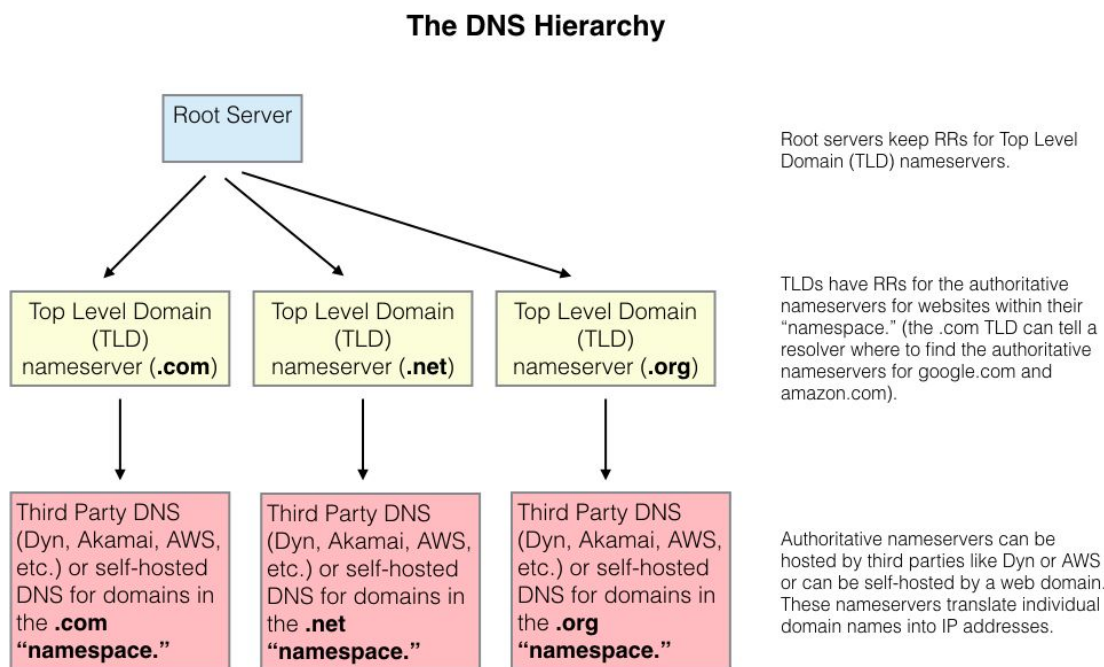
The DNS Hierarchy

Root Server

Root servers keep RRs for Top Level Domain (TLD) nameservers.

Top Level Domain (TLD) nameserver (.com)

Top Level Domain (TLD) nameserver (.net)

Top Level Domain (TLD) nameserver (.org)

TLDs have RRs for the authoritative nameservers for websites within their "namespace." (the .com TLD can tell a resolver where to find the authoritative nameservers for google.com and amazon.com).

Third Party DNS (Dyn, Akamai, AWS, etc.) or self-hosted DNS for domains in the .com "namespace."

Third Party DNS (Dyn, Akamai, AWS, etc.) or self-hosted DNS for domains in the .net "namespace."

Third Party DNS (Dyn, Akamai, AWS, etc.) or self-hosted DNS for domains in the .org "namespace."

Authoritative nameservers can be hosted by third parties like Dyn or AWS or can be self-hosted by a web domain. These nameservers translate individual domain names into IP addresses.